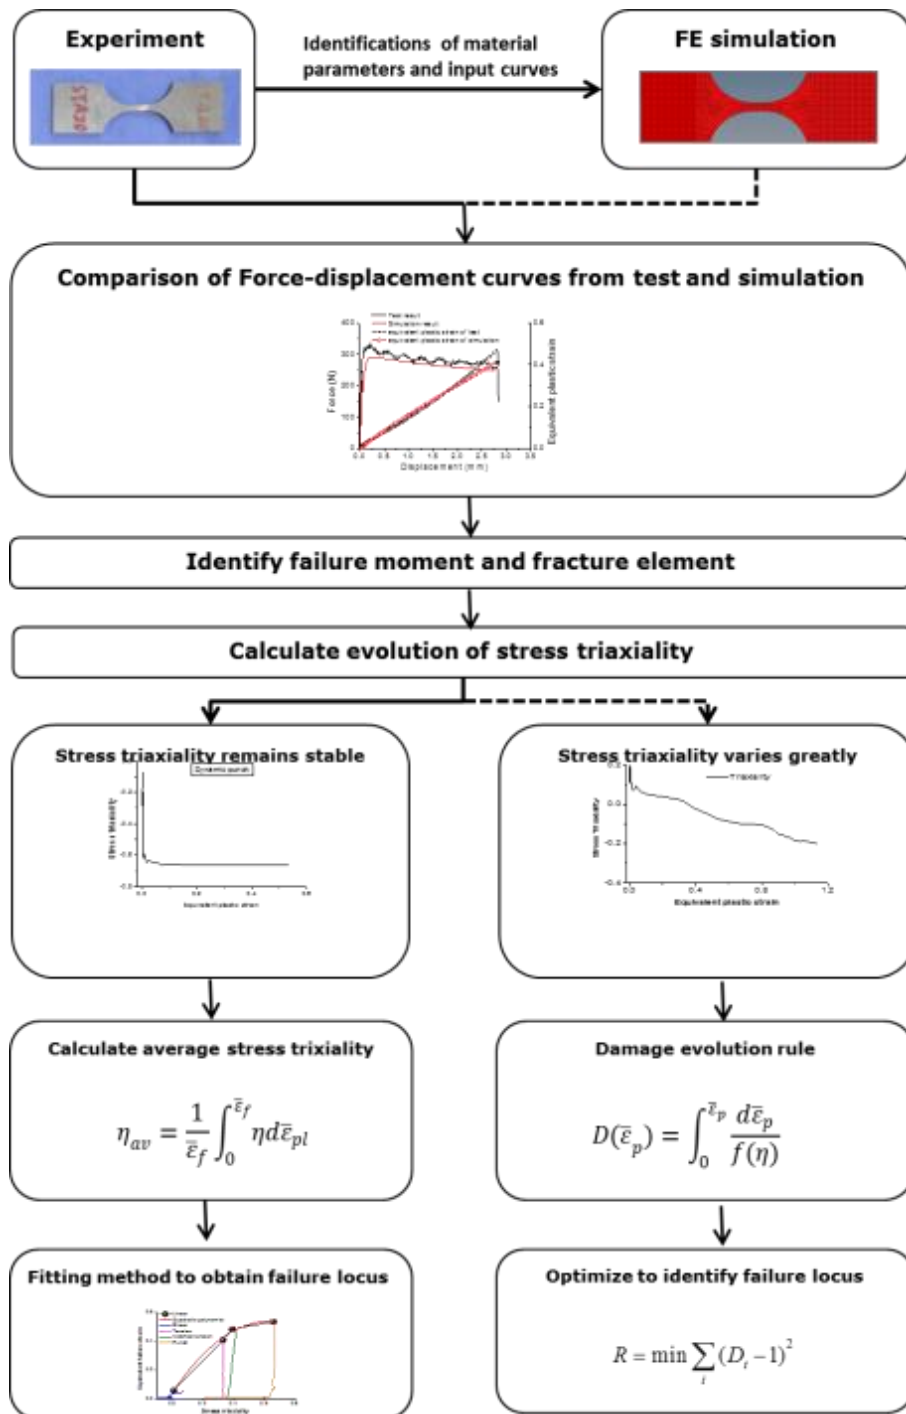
Experiment

Identifications of material parameters and input curves

FE simulation

Comparison of Force-displacement curves from test and simulation

Test result
Simulation result
equivalent plastic strain of test
equivalent plastic strain of simulation

Force (N)

Equivalent plastic strain

Displacement (mm)

Identify failure moment and fracture element

Calculate evolution of stress triaxiality

Stress triaxiality remains stable

Dynamic punch

Stress triaxiality

Equivalent plastic strain

Stress triaxiality varies greatly

Triaxiality

Stress Triaxiality

Equivalent plastic strain

Calculate average stress trixiality

$\eta_{av} = \frac{1}{\bar{\varepsilon}_f}\int_0^{\bar{\varepsilon}_f} \eta d\bar{\varepsilon}_{pl}$

Damage evolution rule

$D(\bar{\varepsilon}_p) = \int_0^{\bar{\varepsilon}_p} \frac{d\bar{\varepsilon}_p}{f(\eta)}$

Fitting method to obtain failure locus

Stress triaxiality

Optimize to identify failure locus

$R = \min \sum_i (D_i - 1)^2$